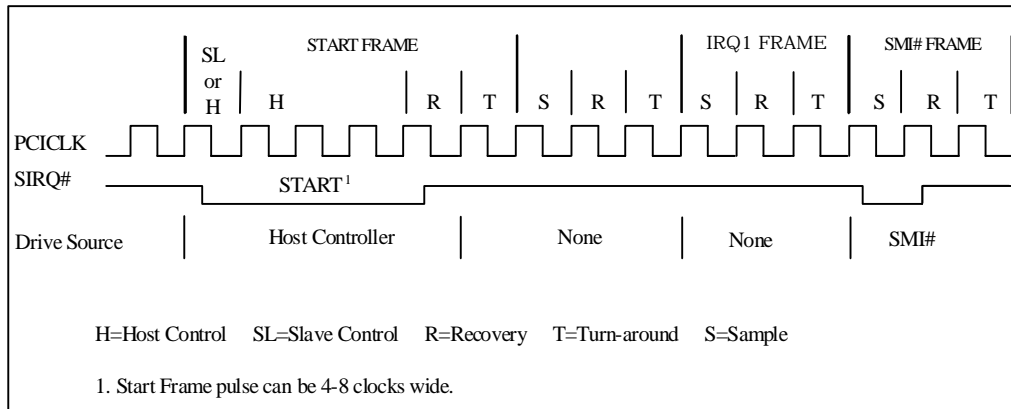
SL or H | START FRAME | IRQ1 FRAME | SMI# FRAME

H | R | T | S | R | T | S | R | T | S | R | T

PCICLK

SIRQ#

START$^1$

Drive Source | Host Controller | None | None | SMI#

H=Host Control SL=Slave Control R=Recovery T=Turn-around S=Sample

1. Start Frame pulse can be 4-8 clocks wide.